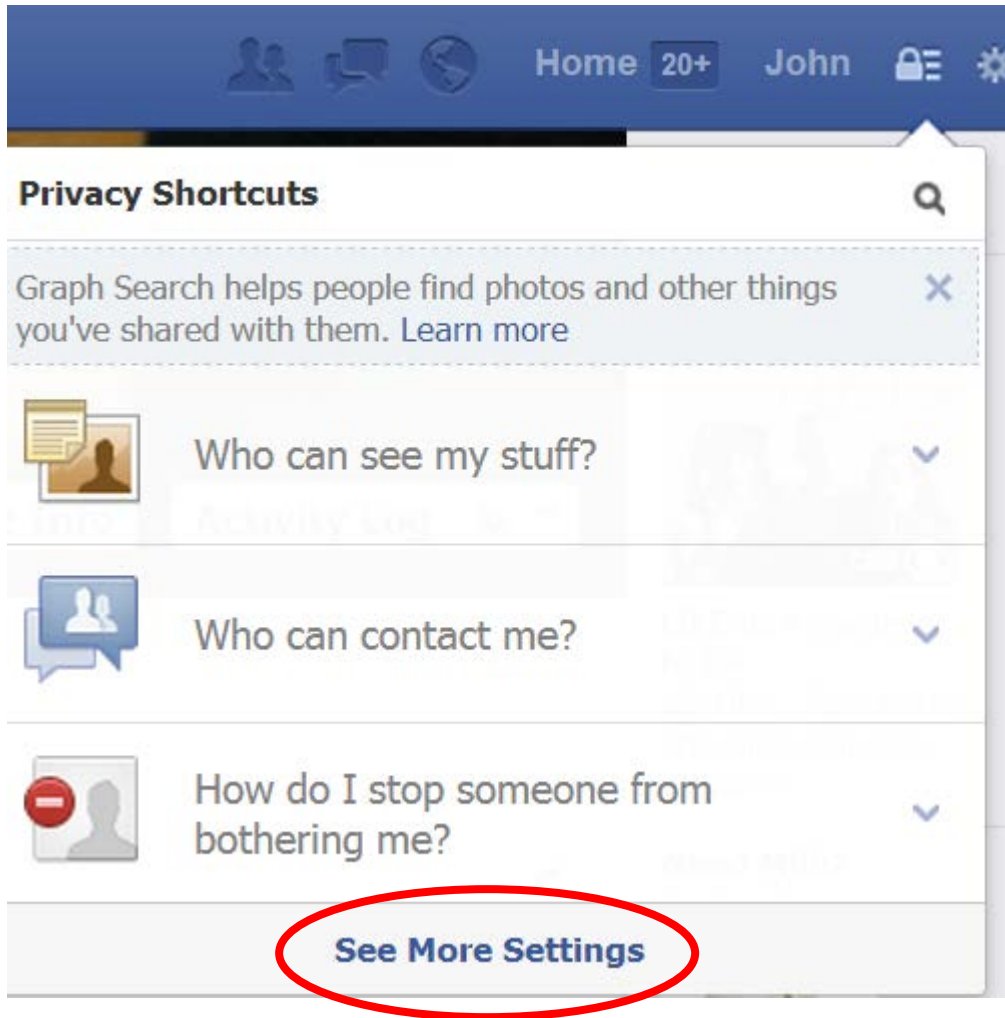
Home 20+ John

Privacy Shortcuts

Graph Search helps people find photos and other things you've shared with them. Learn more

Who can see my stuff?

Who can contact me?

How do I stop someone from bothering me?

See More Settings